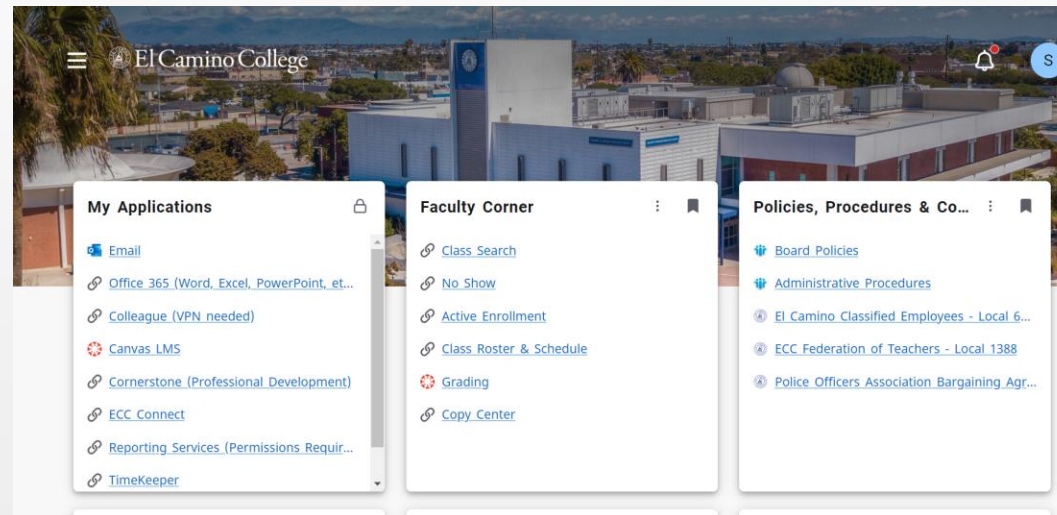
El Camino College

S

My Applications

Email
Office 365 (Word, Excel, PowerPoint, et...
Colleague (VPN needed)
Canvas LMS
Cornerstone (Professional Development)
ECC Connect
Reporting Services (Permissions Requir...
TimeKeeper

Faculty Corner

Class Search
No Show
Active Enrollment
Class Roster & Schedule
Grading
Copy Center

Policies, Procedures & Co...

Board Policies
Administrative Procedures
El Camino Classified Employees - Local 6...
ECC Federation of Teachers - Local 1388
Police Officers Association Bargaining Agr...